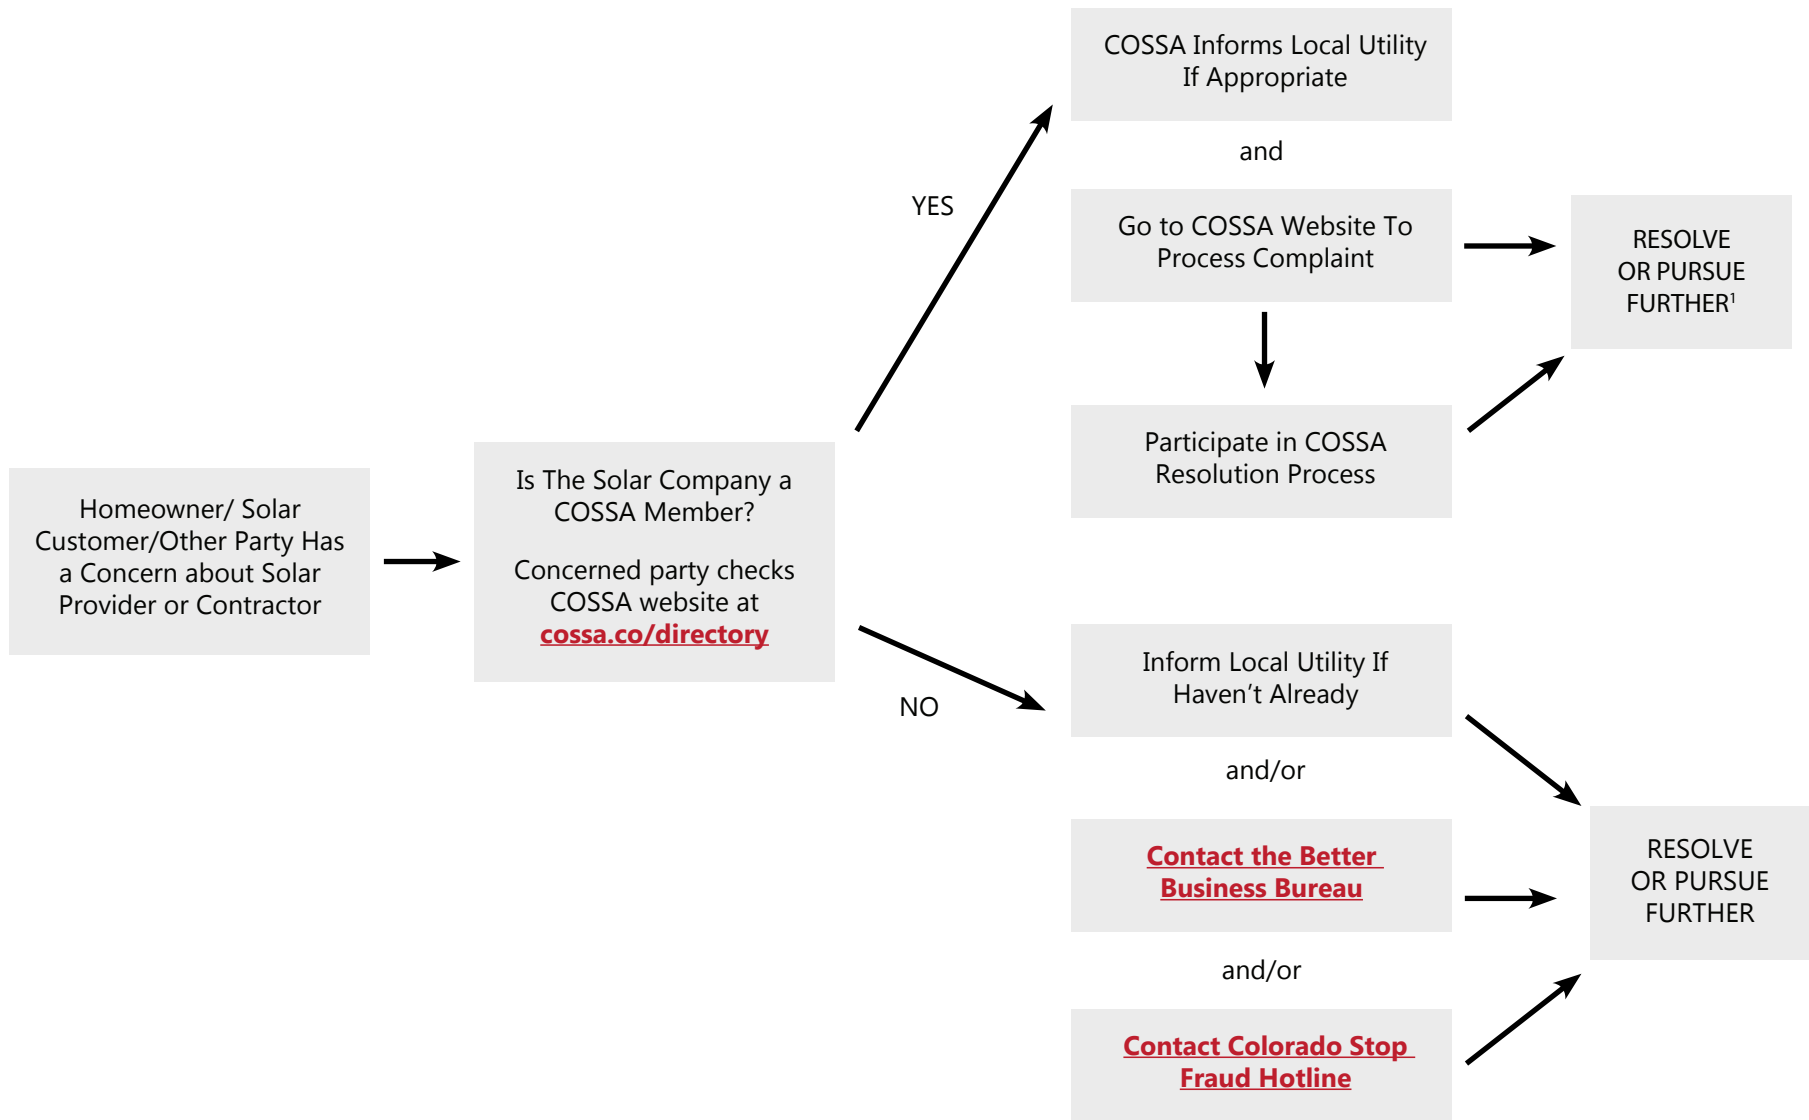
Homeowner/ Solar Customer/Other Party Has a Concern about Solar Provider or Contractor

Is The Solar Company a COSSA Member?

Concerned party checks COSSA website at cossa.co/directory

YES

NO

COSSA Informs Local Utility If Appropriate

and

Go to COSSA Website To Process Complaint

Participate in COSSA Resolution Process

RESOLVE OR PURSUE FURTHER$^1$

Inform Local Utility If Haven't Already

and/or

Contact the Better Business Bureau

and/or

Contact Colorado Stop Fraud Hotline

RESOLVE OR PURSUE FURTHER